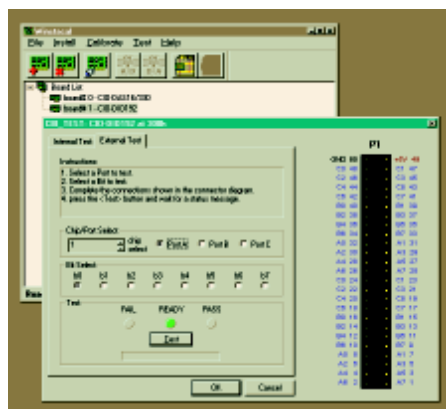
Winstacal
File Install Calibrate Test Help

Board List
Board# 0 - CIO-DAS16/330
Board# 1 - CIO-DIO192

CIO_TEST - CIO-DIO192 at 300h
Internal Test External Test

Instructions:
1. Select a Port to test.
2. Select a Bit to test.
3. Complete the connections shown in the connector diagram.
4. press the <Test> button and wait for a status message.

Chip/Port Select
1 chip select Port A Port B Port C

Bit Select
b0 b1 b2 b3 b4 b5 b6 b7

Test
FAIL READY PASS
Test

OK Cancel

P1

GND 50 +5V 49
C0 48 C1 47
C2 46 C3 45
C4 44 C5 43
C6 42 C7 41
B0 40 B1 39
B2 38 B3 37
B4 36 B5 35
B6 34 B7 33
A0 32 A1 31
A2 30 A3 29
A4 28 A5 27
A6 26 A7 25
C0 24 C1 23
C2 22 C3 21
C4 20 C5 19
C6 18 C7 17
B0 16 B1 15
B2 14 B3 13
B4 12 B5 11
B6 10 B7 9
A0 8 A1 7
A2 6 A3 5
A4 4 A5 3
A6 2 A7 1